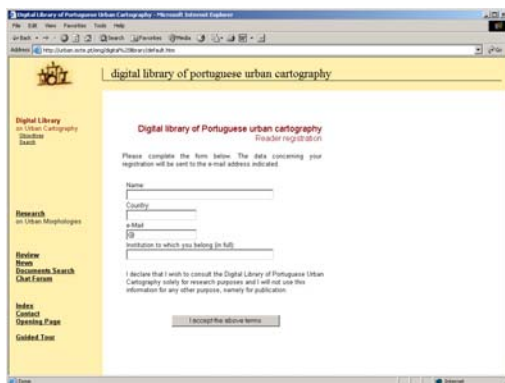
Digital Library of Portuguese Urban Cartography - Microsoft Internet Explorer
File Edit View Favorites Tools Help
Back Search Favorites Media
Address http://urban.iscte.pt/eng/digital%20library/default.htm

digital library of portuguese urban cartography

Digital Library
on Urban Cartography
Directions
Search

Research
on Urban Morphologies

Review
News
Documents Search
Chat Forum

Index
Contact
Opening Page

Guided Tour

Digital library of Portuguese urban cartography
Reader registration

Please complete the form below. The data concerning your registration will be sent to the e-mail address indicated.

Name

Country

e-Mail
@

Institution to which you belong (in full)

I declare that I wish to consult the Digital Library of Portuguese Urban Cartography solely for research purposes and I will not use this information for any other purpose, namely for publication.

I accept the above terms

Done
Internet